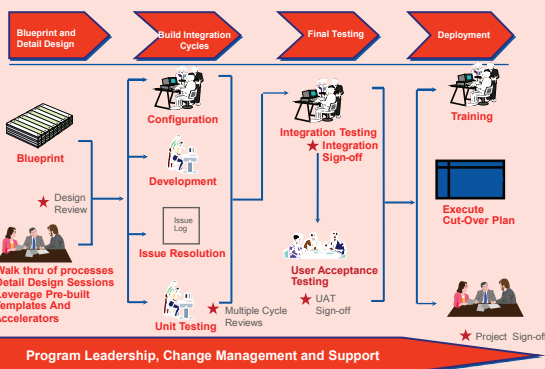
Blueprint and Detail Design

Build Integration Cycles

Final Testing

Deployment

Blueprint

Design Review

Walk thru of processes
Detail Design Sessions
Leverage Pre-built Templates And Accelerators

Configuration

Development

Issue Log

Issue Resolution

Unit Testing

Multiple Cycle Reviews

Integration Testing

Integration Sign-off

User Acceptance Testing

UAT Sign-off

Training

Execute Cut-Over Plan

Project Sign-off

Program Leadership, Change Management and Support